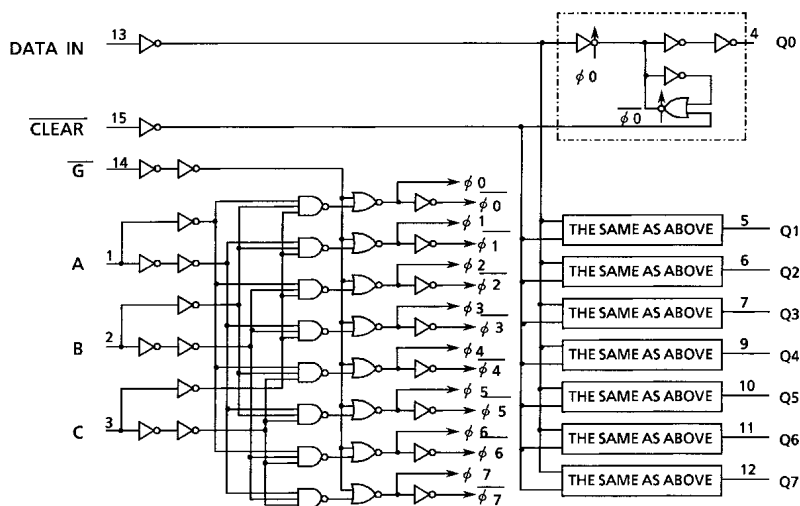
DATA IN 13

4 Q0

$\phi$ 0

$\overline{\phi 0}$

$\overline{\text{CLEAR}}$ 15

$\overline{\text{G}}$ 14

$\phi$ 0
$\overline{\phi 0}$
$\phi$ 1
$\overline{\phi 1}$
$\phi$ 2
$\overline{\phi 2}$
$\phi$ 3
$\overline{\phi 3}$
$\phi$ 4
$\overline{\phi 4}$
$\phi$ 5
$\overline{\phi 5}$
$\phi$ 6
$\overline{\phi 6}$
$\phi$ 7
$\overline{\phi 7}$

A 1

B 2

C 3

THE SAME AS ABOVE 5 Q1

THE SAME AS ABOVE 6 Q2

THE SAME AS ABOVE 7 Q3

THE SAME AS ABOVE 9 Q4

THE SAME AS ABOVE 10 Q5

THE SAME AS ABOVE 11 Q6

THE SAME AS ABOVE 12 Q7